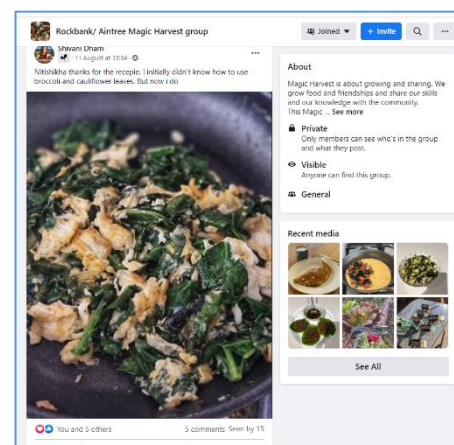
Rockbank/ Aintree Magic Harvest group

Joined

+ Invite

Shiwani Dham
11 August at 13:54

Nitishikha thanks for the receipe. I initially didn't know how to use brocolli and cauliflower leaves. But now i do

About

Magic Harvest is about growing and sharing. We grow food and friendships and share our skills and our knowledge with the community. This Magic ... See more

Private
Only members can see who's in the group and what they post.

Visible
Anyone can find this group.

General

Recent media

See All

You and 5 others

5 comments Seen by 15